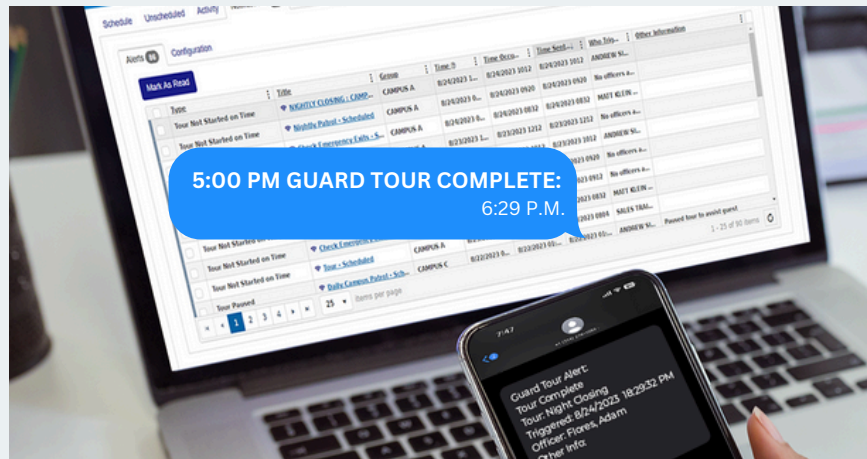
Schedule Unscheduled Activity

Alerts 16 Configuration

Mark As Read

| Type | Title | Group | Time | Time Occu... | Time Sent... | Who Trig... | Other Information |
|---|---|---|---|---|---|---|---|
| Tour Not Started on Time | NIGHTLY CLOSING : CAMP... | CAMPUS A | 8/24/2023 1012 | 8/24/2023 1012 | 8/24/2023 1012 | ANDREW SI... | |
| Tour Not Started on Time | Nightly Patrol - Scheduled | CAMPUS A | 8/24/2023 0920 | 8/24/2023 0920 | 8/24/2023 0920 | No officers a... | |
| | Check Emergency Exits - S... | CAMPUS A | 8/24/2023 0832 | 8/24/2023 0832 | 8/24/2023 0832 | MATT KLEIN ... | |
| | | | 8/23/2023 1212 | 8/23/2023 1212 | 8/23/2023 1212 | No officers a... | |
| | | | | | | ANDREW SI... | |
| | | | | | 8/23/2023 0920 | No officers a... | |
| | | | | | 8/23/2023 0912 | No officers a... | |
| | | | | | | MATT KLEIN ... | |
| | | | | | 8/23/2023 0804 | SALES TRAI... | Paused tour to assist guest |
| Tour Not Started on Time | Check Emergency E... | CAMPUS A | | 8/23/2023 01:... | | ANDREW SI... | |
| Tour Not Started on Time | Tour - Scheduled | CAMPUS C | 8/22/2023 0... | | | | |
| Tour Not Started on Time | Daily Campus Patrol - Sch... | | | | | | |
| Tour Paused | | | | | | | |

1 2 3 4 25 items per page

1 - 25 of 90 items

5:00 PM GUARD TOUR COMPLETE:
6:29 P.M.

7:47

Guard Tour Alert:
Tour Complete
Tour: Night Closing
Triggered: 8/24/2023 18:29:32 PM
Officer: Flores, Adam
Other Info: